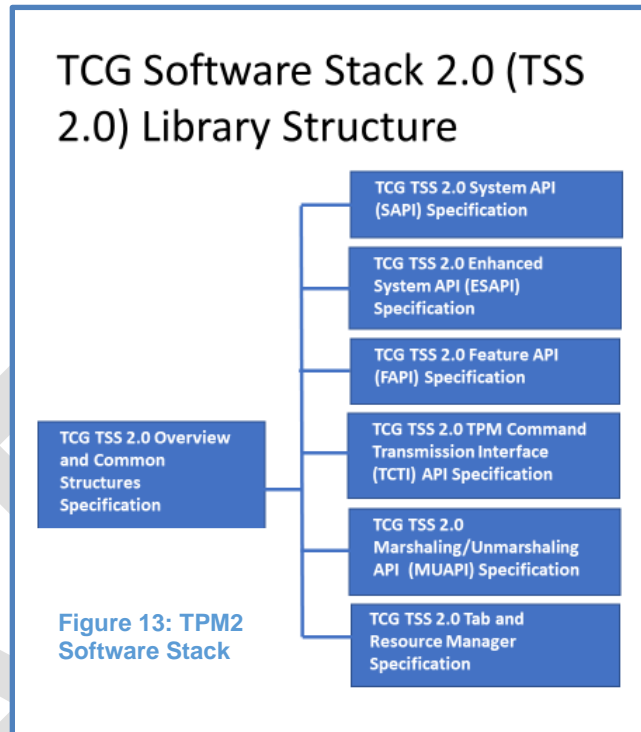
TCG Software Stack 2.0 (TSS 2.0) Library Structure

TCG TSS 2.0 System API (SAPI) Specification

TCG TSS 2.0 Enhanced System API (ESAPI) Specification

TCG TSS 2.0 Feature API (FAPI) Specification

TCG TSS 2.0 Overview and Common Structures Specification

TCG TSS 2.0 TPM Command Transmission Interface (TCTI) API Specification

TCG TSS 2.0 Marshaling/Unmarshaling API (MUAPI) Specification

Figure 13: TPM2 Software Stack

TCG TSS 2.0 Tab and Resource Manager Specification